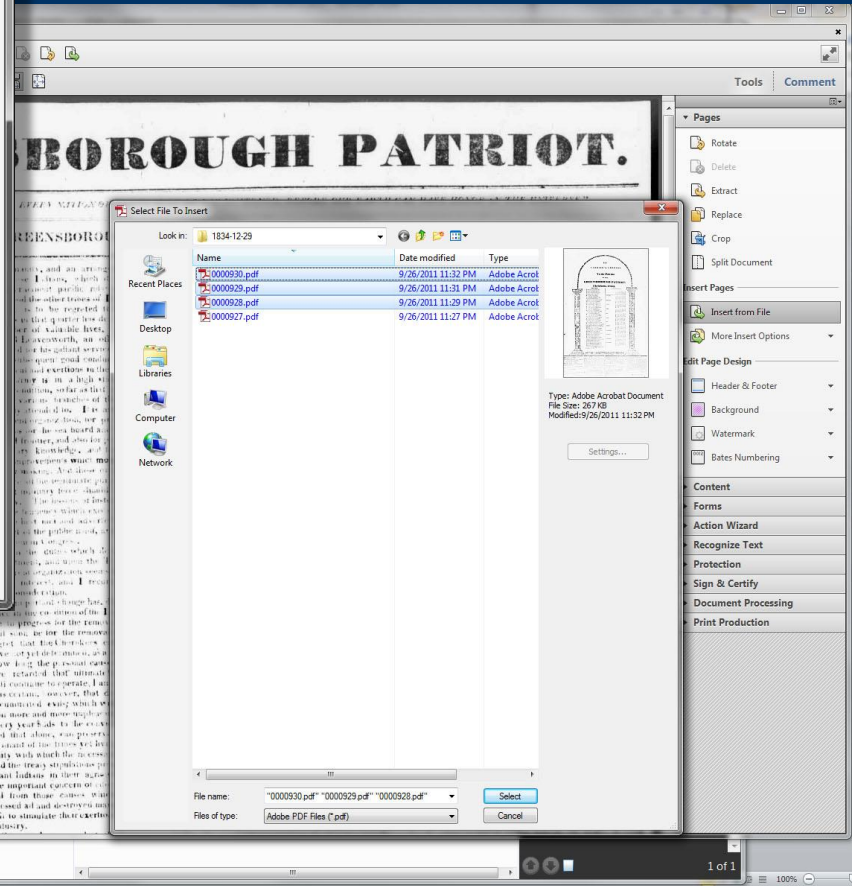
Tools Comment

BOROUGH PATRIOT.

REENSBORO

Select File To Insert

Look in: 1834-12-29

| Name | Date modified | Type |
|---|---|---|
| 0000930.pdf | 9/26/2011 11:32 PM | Adobe Acrob |
| 0000929.pdf | 9/26/2011 11:31 PM | Adobe Acrob |
| 0000928.pdf | 9/26/2011 11:29 PM | Adobe Acrob |
| 0000927.pdf | 9/26/2011 11:27 PM | Adobe Acrob |

Recent Places
Desktop
Libraries
Computer
Network

Type: Adobe Acrobat Document
File Size: 267 KB
Modified:9/26/2011 11:32 PM

Settings...

File name: "0000930.pdf" "0000929.pdf" "0000928.pdf"
Files of type: Adobe PDF Files (*.pdf)

Select
Cancel

Pages
Rotate
Delete
Extract
Replace
Crop
Split Document
Insert Pages
Insert from File
More Insert Options
Edit Page Design
Header & Footer
Background
Watermark
Bates Numbering
Content
Forms
Action Wizard
Recognize Text
Protection
Sign & Certify
Document Processing
Print Production

1 of 1
100%